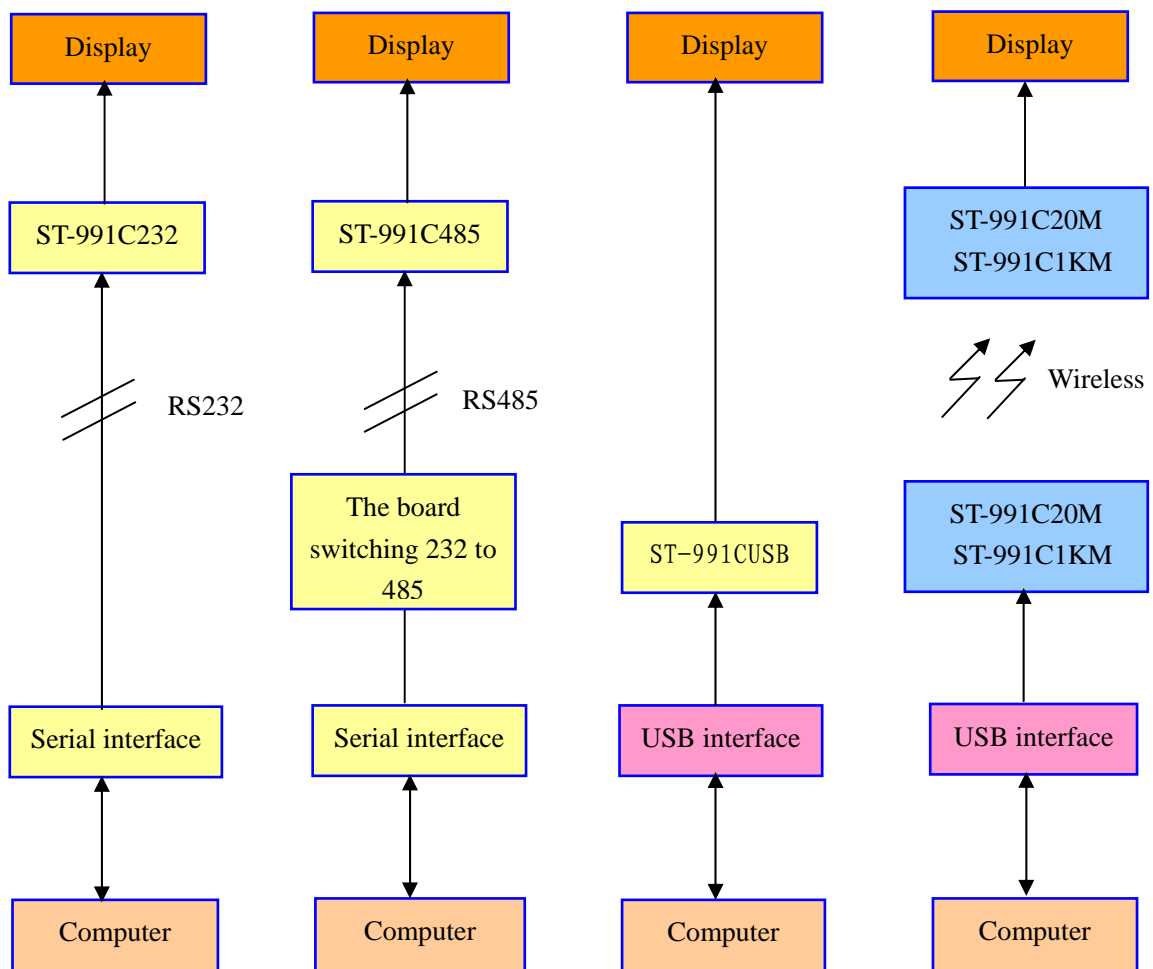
Display

ST-991C232

RS232

Serial interface

Computer

Display

ST-991C485

RS485

The board switching 232 to 485

Serial interface

Computer

Display

ST-991CUSB

USB interface

Computer

Display

ST-991C20M
ST-991C1KM

Wireless

ST-991C20M
ST-991C1KM

USB interface

Computer